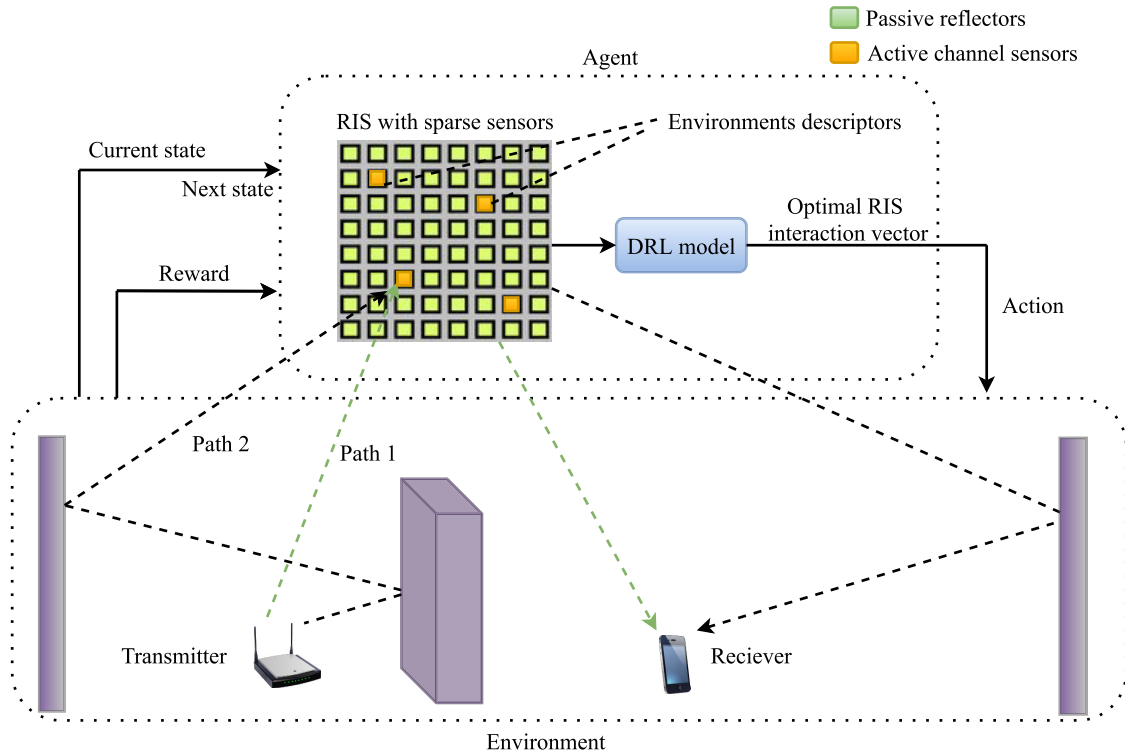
Passive reflectors
Active channel sensors

Agent

RIS with sparse sensors

Environments descriptors

Current state

Next state

Optimal RIS interaction vector

DRL model

Reward

Action

Path 2

Path 1

Transmitter

Reciever

Environment